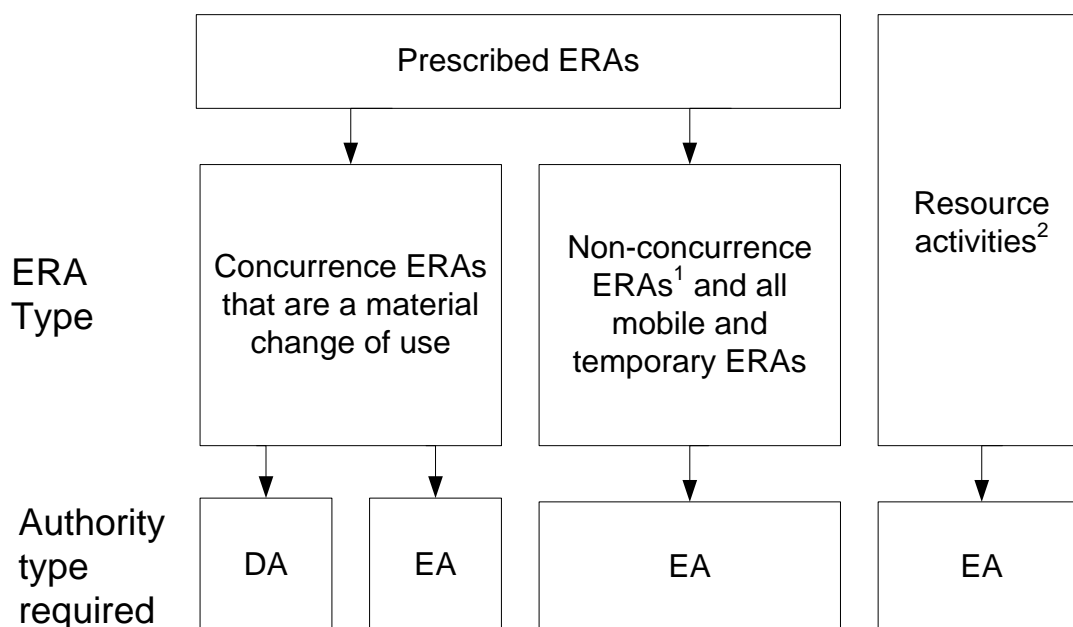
Prescribed ERAs

ERA Type

Concurrence ERAs that are a material change of use

Non-concurrence ERAs$^1$ and all mobile and temporary ERAs

Resource activities$^2$

Authority type required

DA

EA

EA

EA